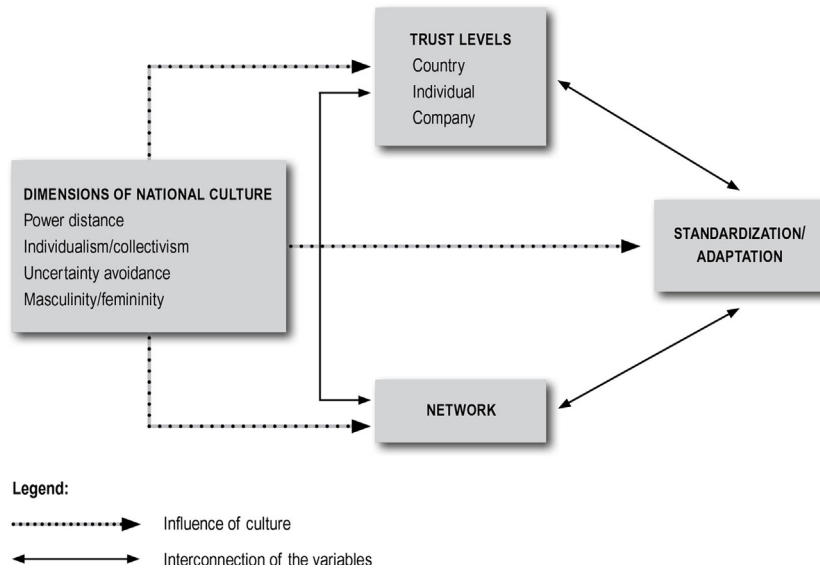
TRUST LEVELS
Country
Individual
Company

DIMENSIONS OF NATIONAL CULTURE
Power distance
Individualism/collectivism
Uncertainty avoidance
Masculinity/femininity

STANDARDIZATION/ ADAPTATION

NETWORK

Legend:

Influence of culture

Interconnection of the variables